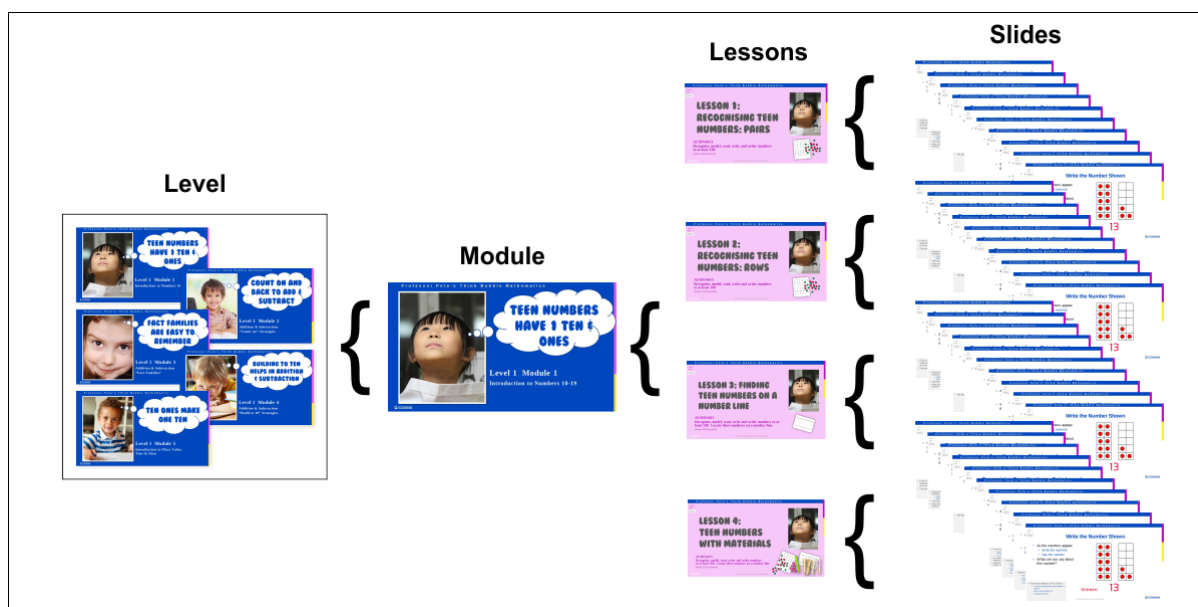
Lessons

Slides

Level

Module

Professor Pete's Think Bubble Mathematics

TEEN NUMBERS HAVE 1 TEN & ONES

Level 1 Module 1

Introduction to Numbers 10-19

COUNT ON AND BACK TO ADD & SUBTRACT

Level 1 Module 2

FACT FAMILIES ARE EASY TO REMEMBER

Level 1 Module 3

BUILDING TO TEN HELPS IN ADDITION & SUBTRACTION

Level 1 Module 4

TEN ONES MAKE ONE TEN

Level 1 Module 5

Professor Pete's Think Bubble Mathematics

TEEN NUMBERS HAVE 1 TEN & ONES

Level 1 Module 1

Introduction to Numbers 10-19

LESSON 1: RECOGNISING TEEN NUMBERS: PAIRS

LESSON 2: RECOGNISING TEEN NUMBERS: ROWS

LESSON 3: FINDING TEEN NUMBERS ON A NUMBER LINE

LESSON 4: TEEN NUMBERS WITH MATERIALS

Write the Number Shown

13

Write the Number Shown

13

Write the Number Shown

13

Write the Number Shown

13

Write the Number Shown

13